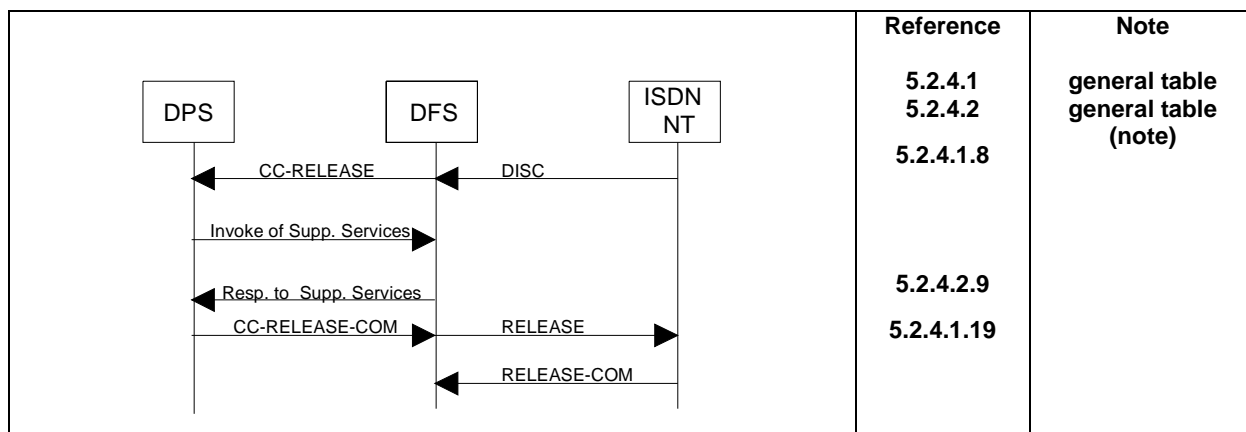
| | Reference | Note |
|---|---|---|
| DPS DFS ISDN NT CC-RELEASE DISC Invoke of Supp. Services Resp. to Supp. Services CC-RELEASE-COM RELEASE RELEASE-COM | 5.2.4.1 5.2.4.2 5.2.4.1.8 5.2.4.2.9 5.2.4.1.19 | general table general table (note) |